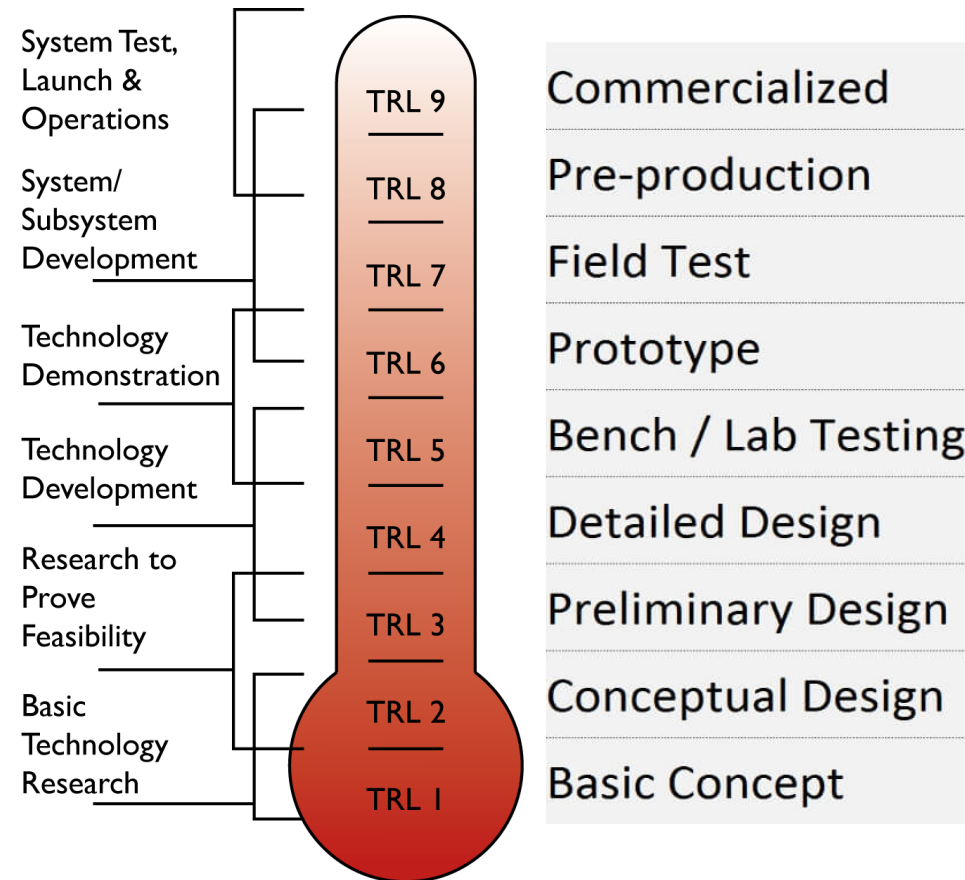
System Test, Launch & Operations

System/ Subsystem Development

Technology Demonstration

Technology Development

Research to Prove Feasibility

Basic Technology Research

TRL 9
TRL 8
TRL 7
TRL 6
TRL 5
TRL 4
TRL 3
TRL 2
TRL 1

Commercialized
Pre-production
Field Test
Prototype
Bench / Lab Testing
Detailed Design
Preliminary Design
Conceptual Design
Basic Concept